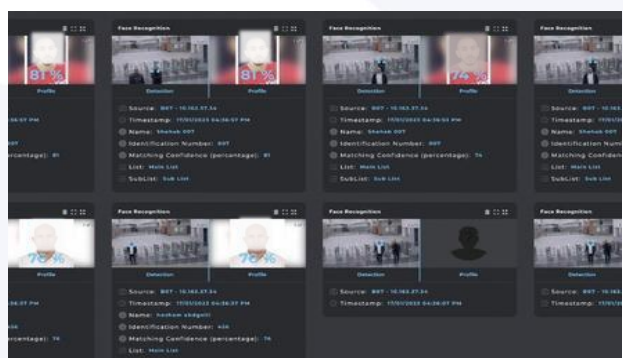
81%
Profile
:56:57 PM
:
BOT
rcentage): 81

Face Recognition
Detection
81%
Profile
Source: BOT - 10.163.37.34
Timestamp: 17/01/2023 04:56:57 PM
Name: Shehab BOT
Identification Number: BOT
Matching Confidence (percentage): 81
List: Main List
SubList: Sub List

Face Recognition
Detection
74%
Profile
Source: BOT - 10.163.37.34
Timestamp: 17/01/2023 04:56:53 PM
Name: Shehab BOT
Identification Number: BOT
Matching Confidence (percentage): 74
List: Main List
SubList: Sub List

Face Recognition
Detection
Source: BOT - 10.163
Timestamp: 17/01/20
Name: Shehab BOT
Identification Numb
Matching Confiden
List: Main List
SubList: Sub List

76%
Profile
:26:37 PM
:
436
rcentage): 76

Face Recognition
Detection
76%
Profile
Source: BOT - 10.163.37.34
Timestamp: 17/01/2023 04:26:37 PM
Name: hesham abdgelil
Identification Number: 436
Matching Confidence (percentage): 76
List: Main List

Face Recognition
Detection
Profile
Source: BOT - 10.163.37.34
Timestamp: 17/01/2023 04:26:07 PM

Face Recognition
Detection
Source: BOT - 10.163
Timestamp: 17/01/20